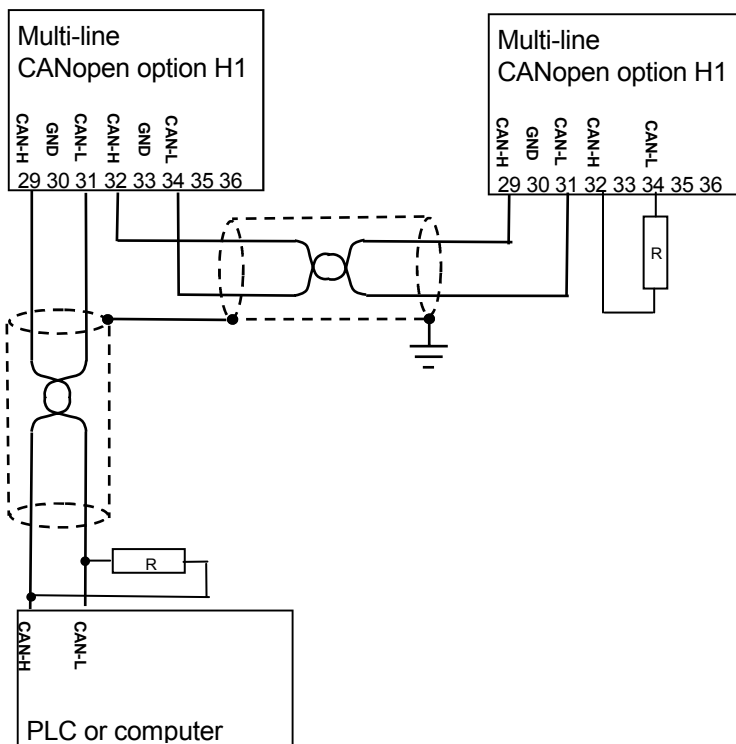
Multi-line
CANopen option H1

CAN-H GND CAN-L CAN-H GND CAN-L
29 30 31 32 33 34 35 36

Multi-line
CANopen option H1

CAN-H GND CAN-L CAN-H CAN-L
29 30 31 32 33 34 35 36

R

R

CAN-H CAN-L

PLC or computer